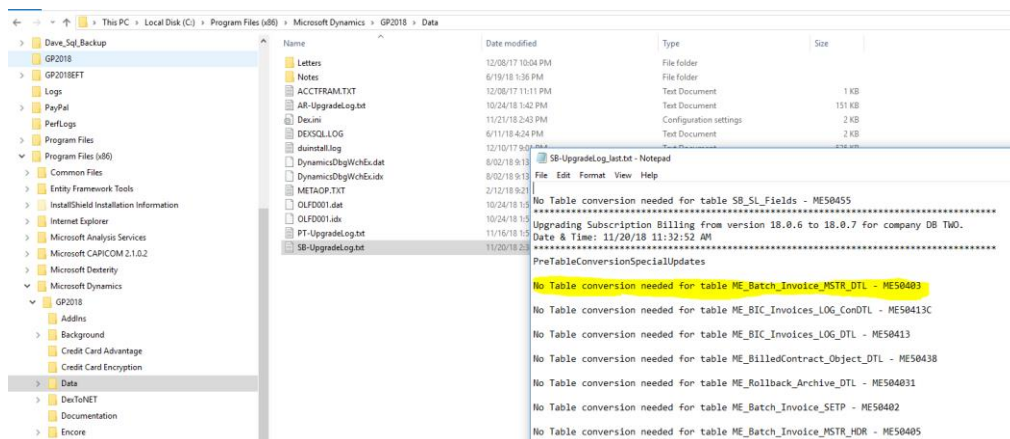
This PC › Local Disk (C:) › Program Files (x86) › Microsoft Dynamics › GP2018 › Data

Dave_Sql_Backup
GP2018
GP2018EFT
Logs
PayPal
PerfLogs
Program Files
Program Files (x86)
Common Files
Entity Framework Tools
InstallShield Installation Information
Internet Explorer
Microsoft Analysis Services
Microsoft CAPICOM 2.1.0.2
Microsoft Dexterity
Microsoft Dynamics
GP2018
AddIns
Background
Credit Card Advantage
Credit Card Encryption
Data
DexToNET
Documentation
Encore

| Name | Date modified | Type | Size |
|---|---|---|---|
| Letters | 12/08/17 10:04 PM | File folder | |
| Notes | 6/19/18 1:36 PM | File folder | |
| ACCTFRAM.TXT | 12/08/17 11:11 PM | Text Document | 1 KB |
| AR-UpgradeLog.txt | 10/24/18 1:42 PM | Text Document | 151 KB |
| Dex.ini | 11/21/18 2:43 PM | Configuration settings | 2 KB |
| DEXSQL.LOG | 6/11/18 4:24 PM | Text Document | 2 KB |
| duinstall.log | 12/10/17 9:0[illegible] | | |
| DynamicsDbgWchEx.dat | 8/02/18 9:13 | | |
| DynamicsDbgWchEx.idx | 8/02/18 9:13 | | |
| METAOP.TXT | 2/12/18 9:21 | | |
| OLFD001.dat | 10/24/18 1:5 | | |
| OLFD001.idx | 10/24/18 1:5 | | |
| PT-UpgradeLog.txt | 11/16/18 1:5 | | |
| SB-UpgradeLog.txt | 11/20/18 2:3 | | |

SB-UpgradeLog_last.txt - Notepad
File Edit Format View Help

No Table conversion needed for table SB_SL_Fields - ME50455
****************************************************************
Upgrading Subscription Billing from version 18.0.6 to 18.0.7 for company DB TWO.
Date & Time: 11/20/18 11:32:52 AM
****************************************************************
PreTableConversionSpecialUpdates

No Table conversion needed for table ME_Batch_Invoice_MSTR_DTL - ME50403

No Table conversion needed for table ME_BIC_Invoices_LOG_ConDTL - ME50413C

No Table conversion needed for table ME_BIC_Invoices_LOG_DTL - ME50413

No Table conversion needed for table ME_BilledContract_Object_DTL - ME50438

No Table conversion needed for table ME_Rollback_Archive_DTL - ME504031

No Table conversion needed for table ME_Batch_Invoice_SETP - ME50402

No Table conversion needed for table ME_Batch_Invoice_MSTR_HDR - ME50405